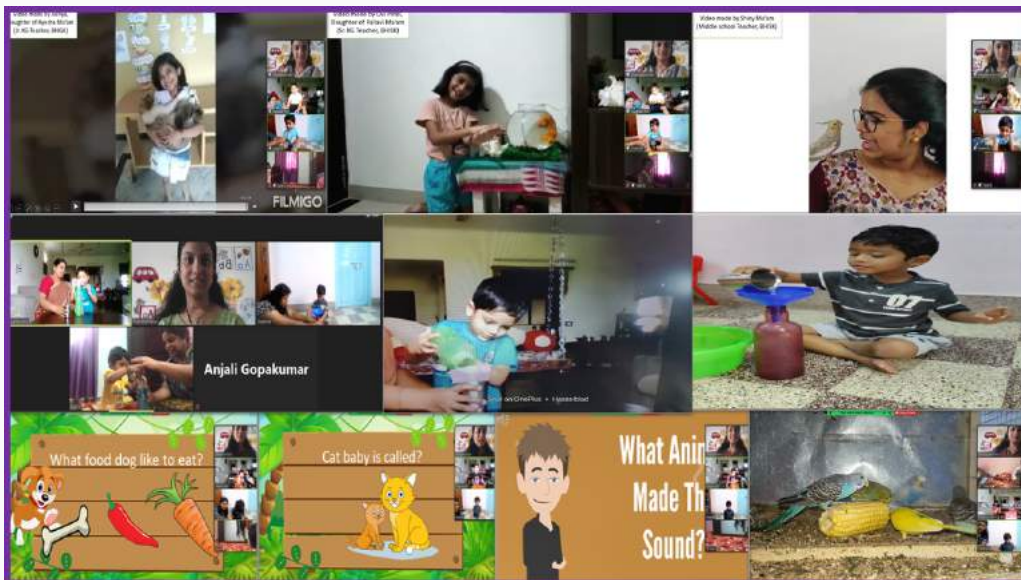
Video made by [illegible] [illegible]ughter of Ayesha Ma'am (Jr. KG Teacher, BHSK)

FILMIGO

Video made by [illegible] Daughter of Pallavi Ma'am (Sr. KG Teacher, BHSK)

Video made by Shiny Ma'am (Middle school Teacher, BHSK)

Anjali Gopakumar

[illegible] OnePlus • Hyderabad

What food dog like to eat?

Cat baby is called?

What Anim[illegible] Made Th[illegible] Sound?